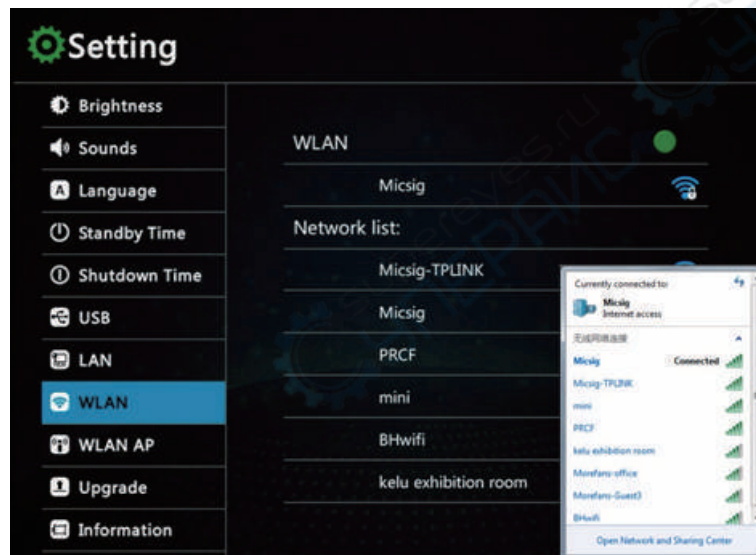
Setting

Brightness
Sounds
Language
Standby Time
Shutdown Time
USB
LAN
WLAN
WLAN AP
Upgrade
Information

WLAN
Micsig
Network list:
Micsig-TPLINK
Micsig
PRCF
mini
BHwifi
kelu exhibition room

Currently connected to:
Micsig
Internet access
无线网络连接
Micsig Connected
Micsig-TPLINK
mini
PRCF
kelu exhibition room
Morefans-office
Morefans-Guest3
BHwifi
Open Network and Sharing Center